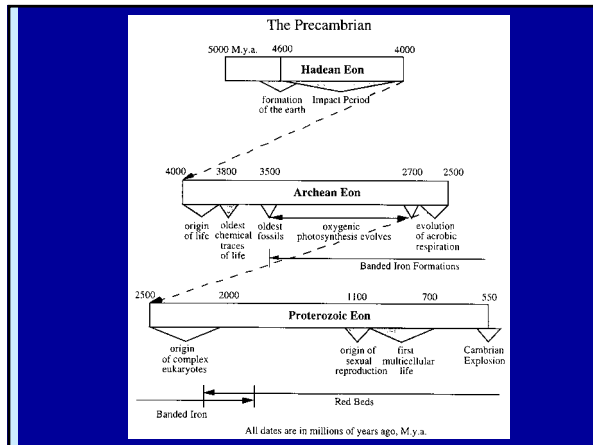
The Precambrian

5000 M.y.a. 4600 4000

Hadean Eon

formation of the earth

Impact Period

4000 3800 3500 2700 2500

Archean Eon

origin of life

oldest chemical traces of life

oldest fossils

oxygenic photosynthesis evolves

evolution of acrobic respiration

Banded Iron Formations

2500 2000 1100 700 550

Proterozoic Eon

origin of complex eukaryotes

origin of sexual reproduction

first multicellular life

Cambrian Explosion

Red Beds

Banded Iron

All dates are in millions of years ago, M.y.a.